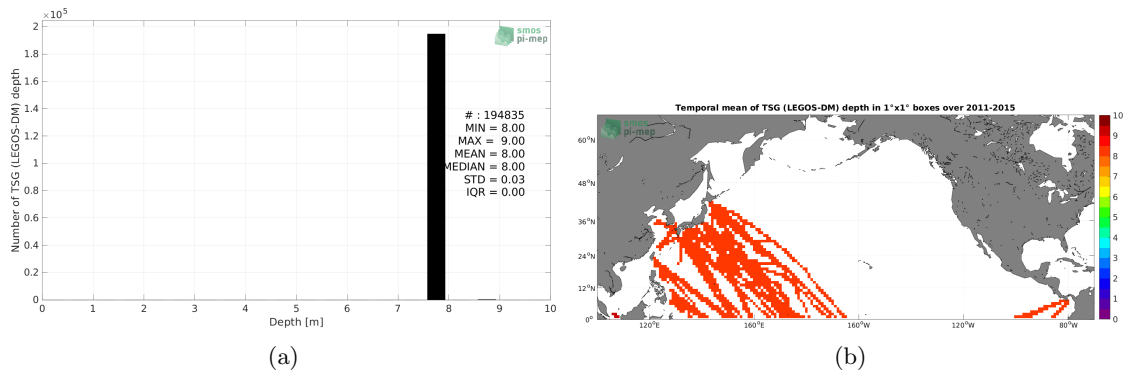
$\times 10^5$
2
1.8
1.6
1.4
1.2
1
0.8
0.6
0.4
0.2
0
Number of TSG (LEGOS-DM) depth
smos pi-mep
# : 194835
MIN = 8.00
MAX = 9.00
MEAN = 8.00
MEDIAN = 8.00
STD = 0.03
IQR = 0.00
0 1 2 3 4 5 6 7 8 9 10
Depth [m]
(a)

Temporal mean of TSG (LEGOS-DM) depth in 1°x1° boxes over 2011-2015
smos pi-mep
$60^oN$
$48^oN$
$36^oN$
$24^oN$
$12^oN$
$0^o$
$120^oE$ $160^oE$ $160^oW$ $120^oW$ $80^oW$
10
9
8
7
6
5
4
3
2
1
0
(b)